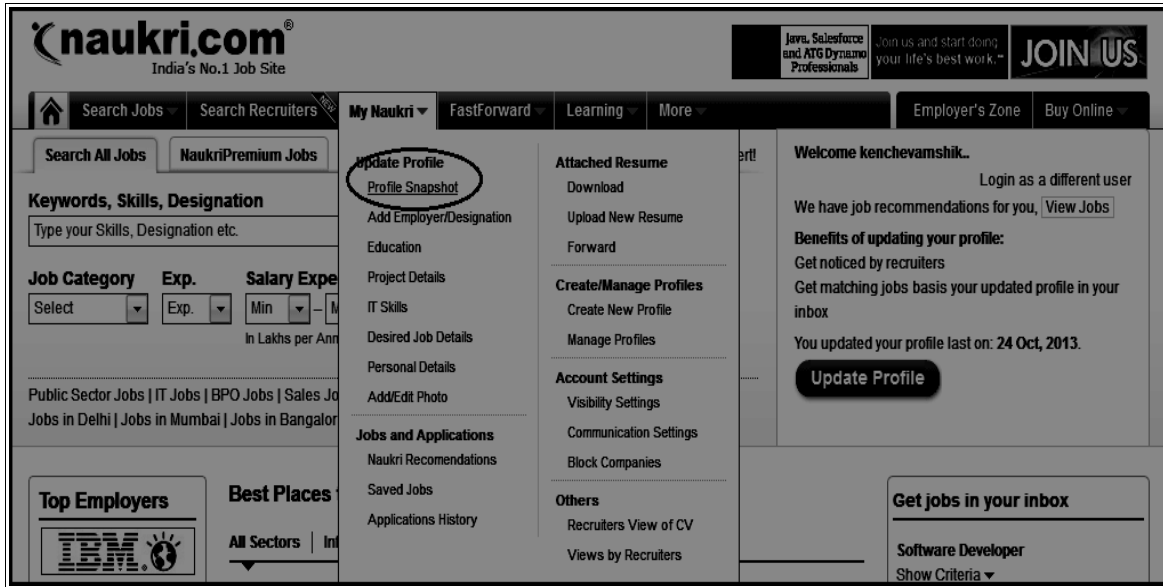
naukri.com®
India's No.1 Job Site

Java, Salesforce and ATG Dynamo Professionals
Join us and start doing your life's best work.™
JOIN US

Search Jobs | Search Recruiters NEW | My Naukri | FastForward | Learning | More | Employer's Zone | Buy Online

Search All Jobs | NaukriPremium Jobs

Keywords, Skills, Designation
Type your Skills, Designation etc.

Job Category | Exp. | Salary Expe
Select | Exp. | Min | M
In Lakhs per Ann

Public Sector Jobs | IT Jobs | BPO Jobs | Sales Jo
Jobs in Delhi | Jobs in Mumbai | Jobs in Bangalor

Update Profile
Profile Snapshot
Add Employer/Designation
Education
Project Details
IT Skills
Desired Job Details
Personal Details
Add/Edit Photo

Jobs and Applications
Naukri Recomendations
Saved Jobs
Applications History

Attached Resume
Download
Upload New Resume
Forward

Create/Manage Profiles
Create New Profile
Manage Profiles

Account Settings
Visibility Settings
Communication Settings
Block Companies

Others
Recruiters View of CV
Views by Recruiters

ert!

Welcome kenchevamshik..
Login as a different user
We have job recommendations for you, View Jobs
Benefits of updating your profile:
Get noticed by recruiters
Get matching jobs basis your updated profile in your inbox
You updated your profile last on: 24 Oct, 2013.
Update Profile

Top Employers
IBM
Best Places
All Sectors | In

Get jobs in your inbox
Software Developer
Show Criteria